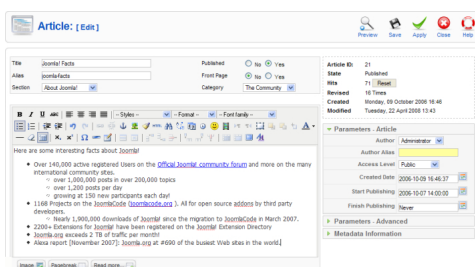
Article: [ Edit ]

Preview Save Apply Close Help

Title Joomla! Facts
Alias joomla-facts
Section About Joomla!
Published No Yes
Front Page No Yes
Category The Community

Article ID: 21
State Published
Hits 71 Reset
Revised 16 Times
Created Monday, 09 October 2006 16:46
Modified Tuesday, 22 April 2008 13:43

- Styles - - Format - - Font family -

Parameters - Article
Author Administrator
Author Alias
Access Level Public
Created Date 2006-10-09 16:46:37
Start Publishing 2006-10-07 14:00:00
Finish Publishing Never

Parameters - Advanced
Metadata Information

Here are some interesting facts about Joomla!

Over 140,000 active registered Users on the Official Joomla! community forum and more on the many international community sites.
over 1,000,000 posts in over 200,000 topics
over 1,200 posts per day
growing at 150 new participants each day!
1168 Projects on the JoomlaCode (joomlacode.org ). All for open source addons by third party developers.
Nearly 1,900,000 downloads of Joomla! since the migration to JoomlaCode in March 2007.
2200+ Extensions for Joomla! have been registered on the Joomla! Extension Directory
Joomla.org exceeds 2 TB of traffic per month!
Alexa report [November 2007]: Joomla.org at #690 of the busiest Web sites in the world.

Image Pagebreak Read more...